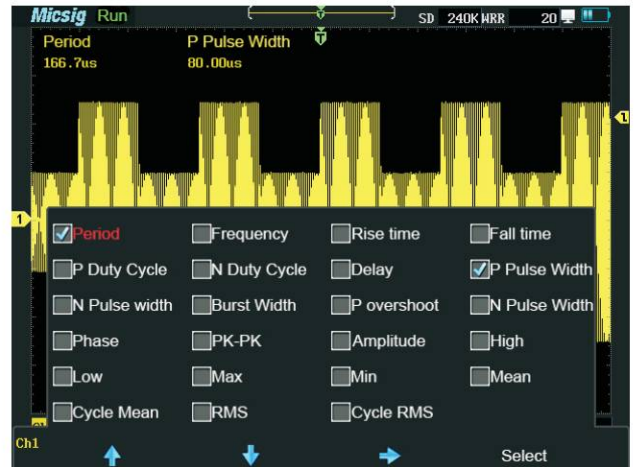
Micsig Run

SD 240K WRR 20

Period
166.7us

P Pulse Width
80.00us

1

1

Period
Frequency
Rise time
Fall time
P Duty Cycle
N Duty Cycle
Delay
P Pulse Width
N Pulse width
Burst Width
P overshoot
N Pulse Width
Phase
PK-PK
Amplitude
High
Low
Max
Min
Mean
Cycle Mean
RMS
Cycle RMS

Ch1

Select